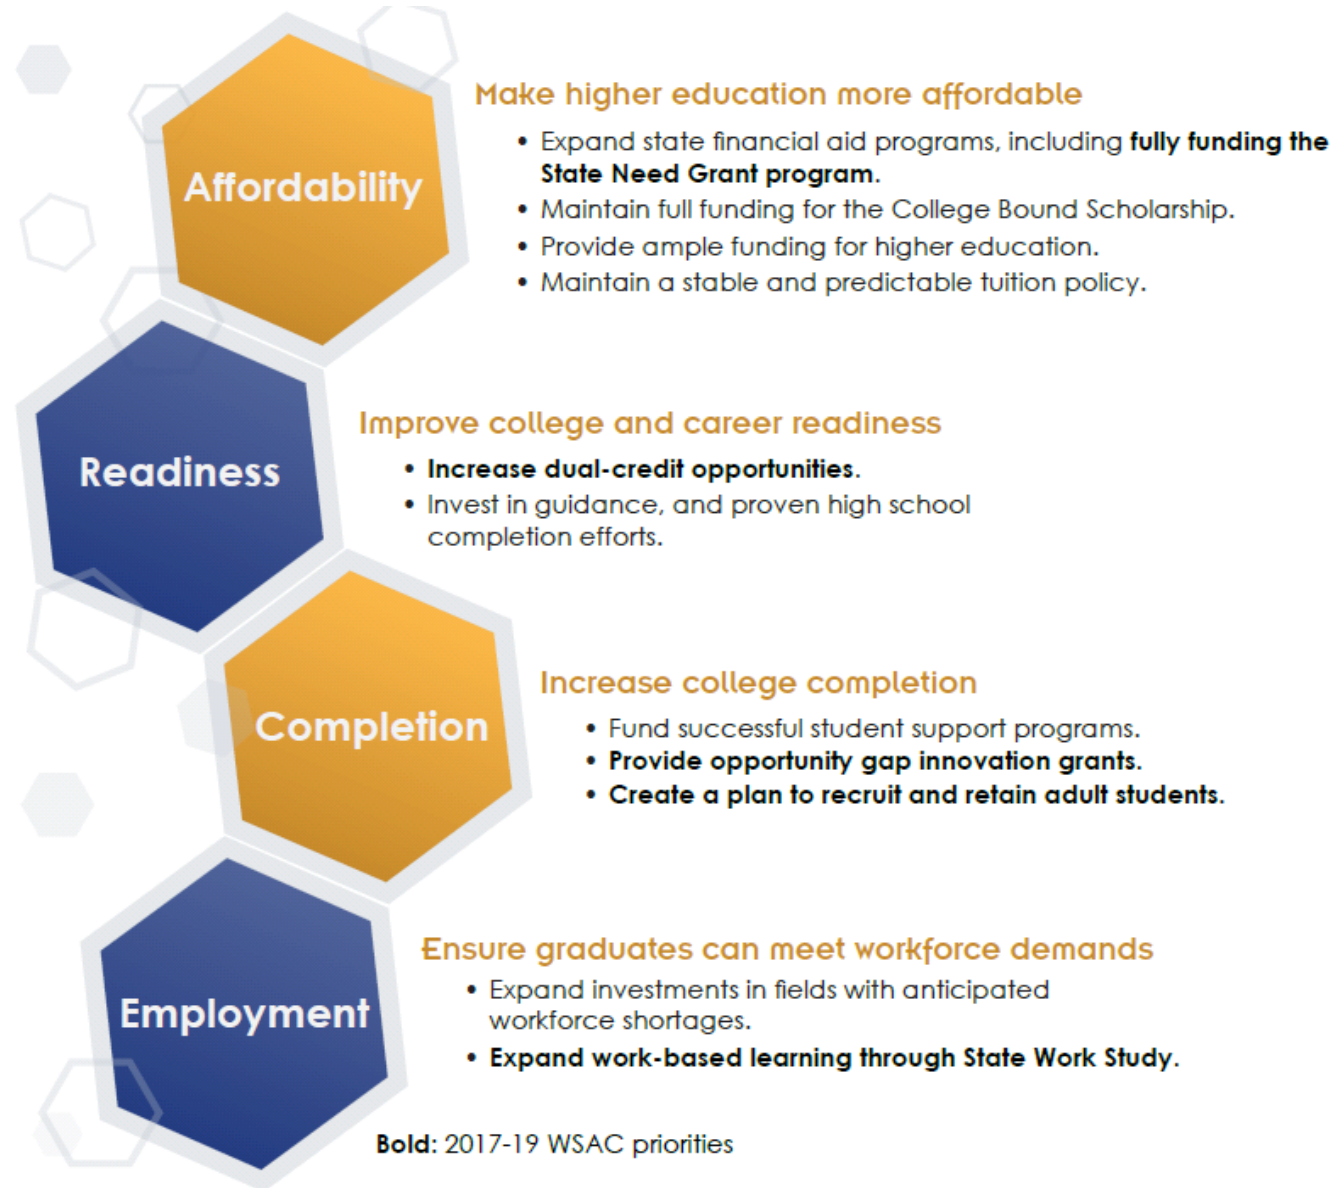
Affordability

Make higher education more affordable

- Expand state financial aid programs, including fully funding the State Need Grant program.
- Maintain full funding for the College Bound Scholarship.
- Provide ample funding for higher education.
- Maintain a stable and predictable tuition policy.

Readiness

Improve college and career readiness

- Increase dual-credit opportunities.
- Invest in guidance, and proven high school completion efforts.

Completion

Increase college completion

- Fund successful student support programs.
- Provide opportunity gap innovation grants.
- Create a plan to recruit and retain adult students.

Employment

Ensure graduates can meet workforce demands

- Expand investments in fields with anticipated workforce shortages.
- Expand work-based learning through State Work Study.

Bold: 2017-19 WSAC priorities